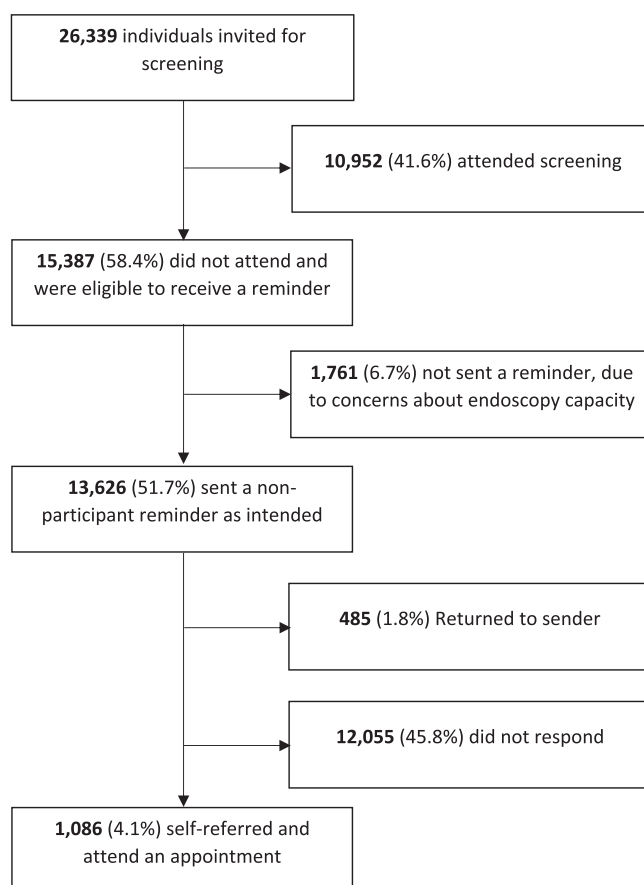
**26,339** individuals invited for screening

**10,952** (41.6%) attended screening

**15,387** (58.4%) did not attend and were eligible to receive a reminder

**1,761** (6.7%) not sent a reminder, due to concerns about endoscopy capacity

**13,626** (51.7%) sent a non-participant reminder as intended

**485** (1.8%) Returned to sender

**12,055** (45.8%) did not respond

**1,086** (4.1%) self-referred and attend an appointment